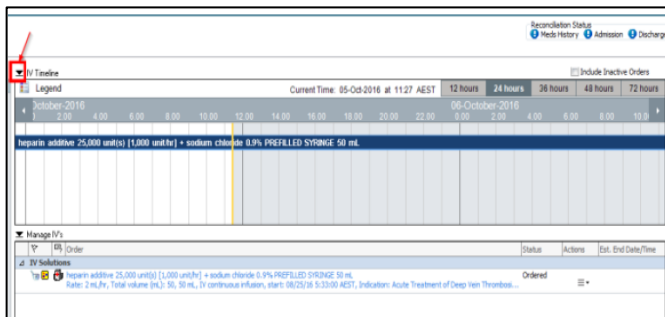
Reconciliation Status
Meds History Admission Discharge

IV Timeline

Include Inactive Orders

Legend

Current Time: 05-Oct-2016 at 11:27 AEST

12 hours | 24 hours | 36 hours | 48 hours | 72 hours

October-2016
2:00 4:00 6:00 8:00 10:00 12:00 14:00 16:00 18:00 20:00 22:00

06-October-2016
0:00 2:00 4:00 6:00 8:00 10:0

heparin additive 25,000 unit(s) [1,000 unit/hr] + sodium chloride 0.9% PREFILLED SYRINGE 50 mL

Manage IV's

| | | Order | Status | Actions | Est. End Date/Time |
|---|---|---|---|---|---|
| IV Solutions | | | | | |
| | | heparin additive 25,000 unit(s) [1,000 unit/hr] + sodium chloride 0.9% PREFILLED SYRINGE 50 mL Rate: 2 mL/hr, Total volume (mL): 50, 50 mL, IV continuous infusion, start: 08/25/16 5:33:00 AEST, Indication: Acute Treatment of Deep Vein Thrombosi... | Ordered | | |